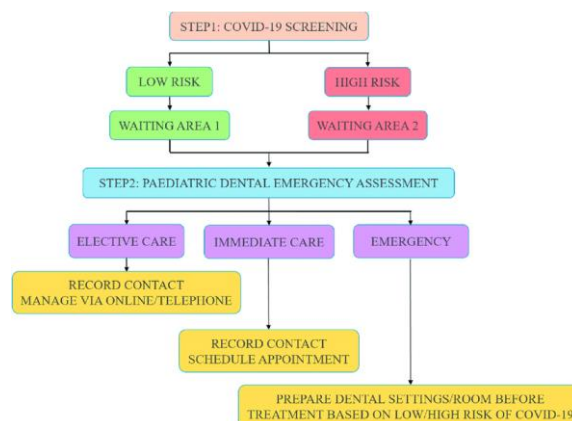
STEP1: COVID-19 SCREENING

LOW RISK

HIGH RISK

WAITING AREA 1

WAITING AREA 2

STEP2: PAEDIATRIC DENTAL EMERGENCY ASSESSMENT

ELECTIVE CARE

IMMEDIATE CARE

EMERGENCY

RECORD CONTACT
MANAGE VIA ONLINE/TELEPHONE

RECORD CONTACT
SCHEDULE APPOINTMENT

PREPARE DENTAL SETTINGS/ROOM BEFORE
TREATMENT BASED ON LOW/HIGH RISK OF COVID-19